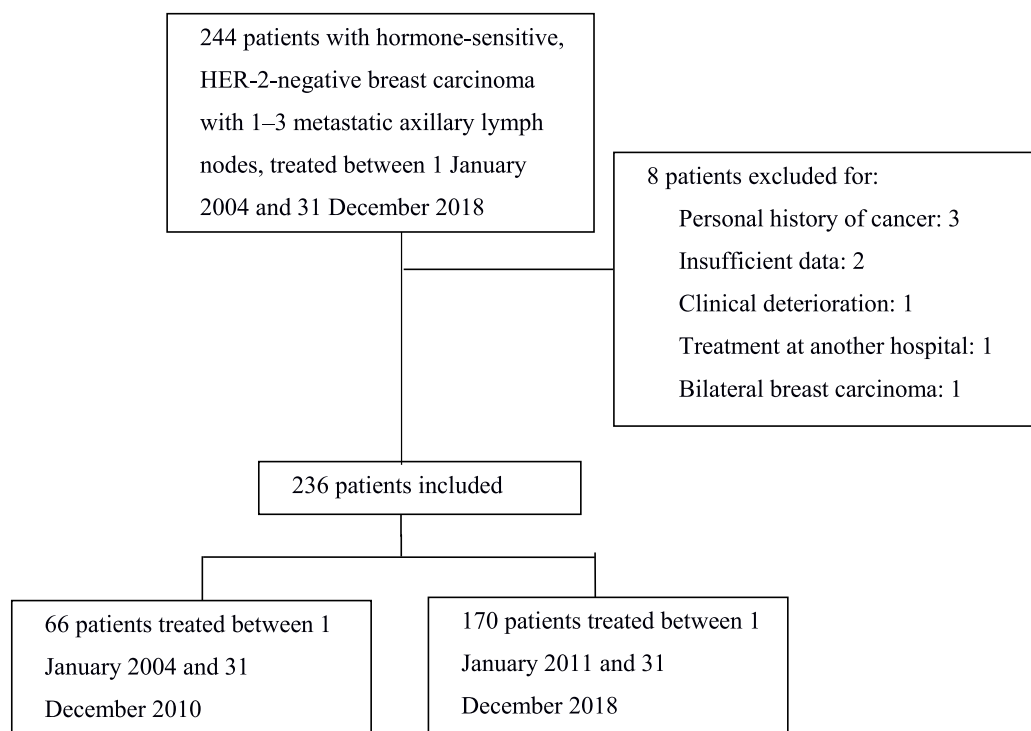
244 patients with hormone-sensitive, HER-2-negative breast carcinoma with 1–3 metastatic axillary lymph nodes, treated between 1 January 2004 and 31 December 2018

8 patients excluded for:
Personal history of cancer: 3
Insufficient data: 2
Clinical deterioration: 1
Treatment at another hospital: 1
Bilateral breast carcinoma: 1

236 patients included

66 patients treated between 1 January 2004 and 31 December 2010

170 patients treated between 1 January 2011 and 31 December 2018